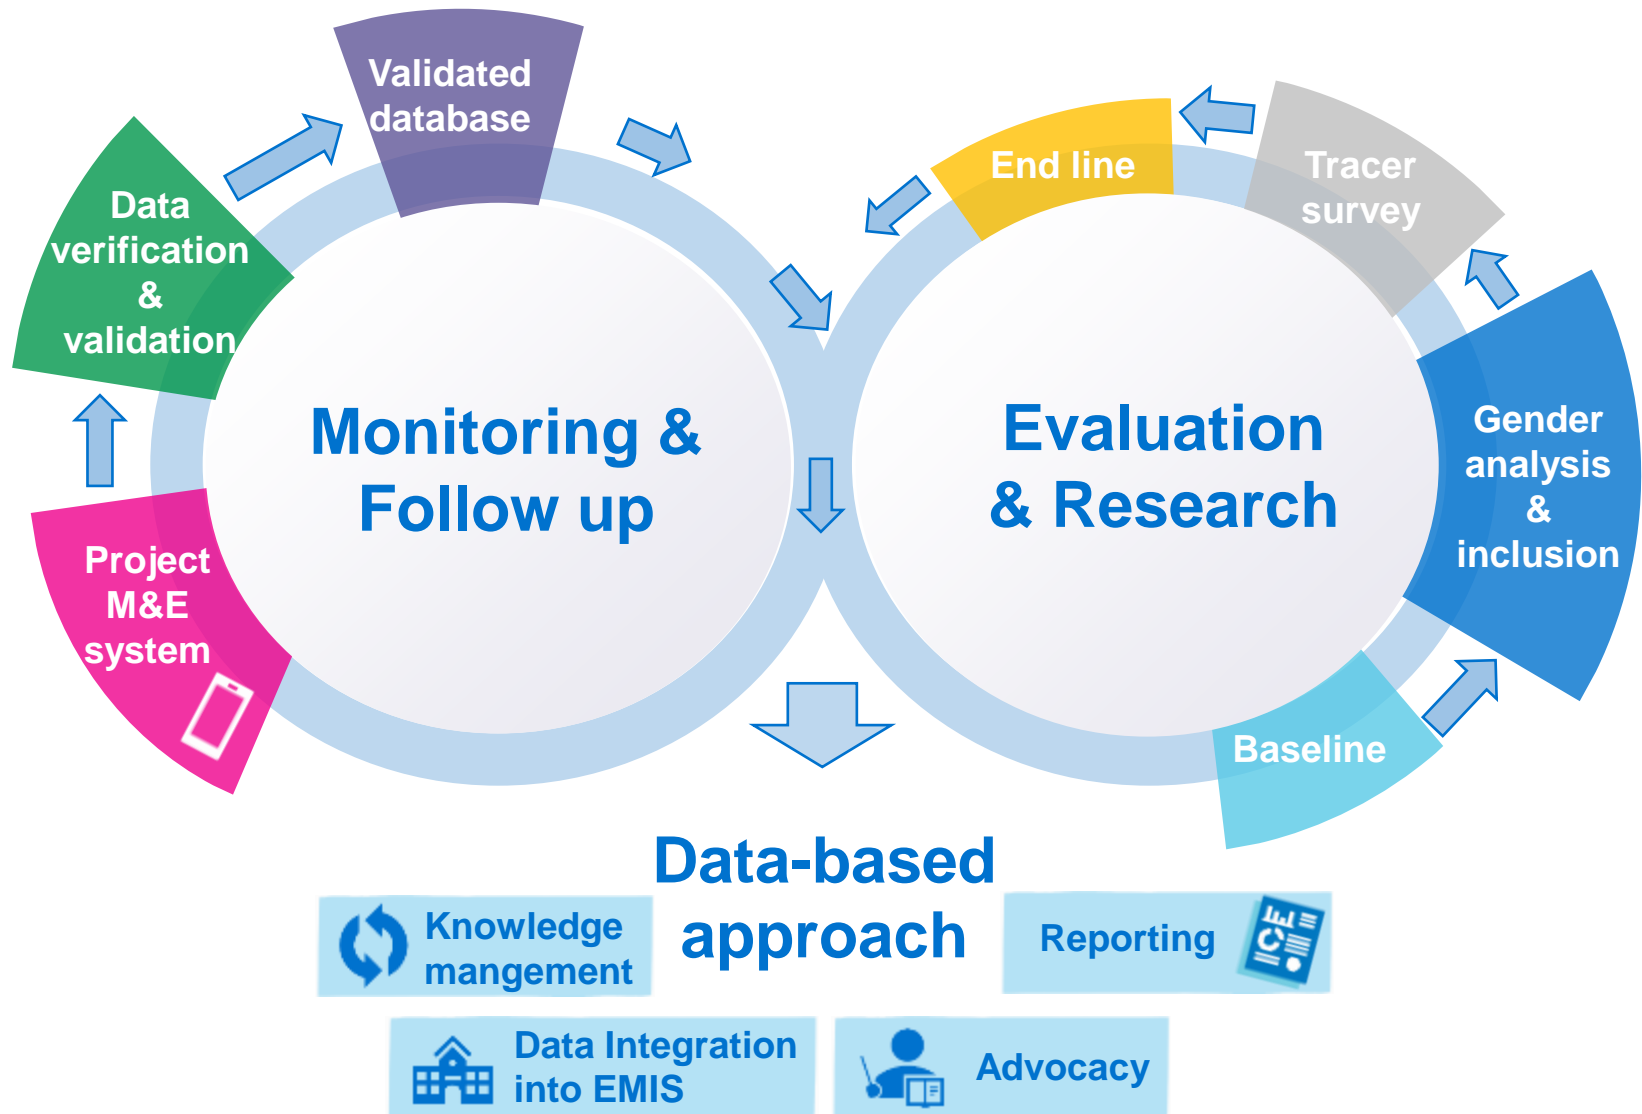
Validated database

Data verification & validation

Project M&E system

Monitoring & Follow up

End line

Tracer survey

Gender analysis & inclusion

Baseline

Evaluation & Research

Data-based approach

Knowledge mangement

Reporting

Data Integration into EMIS

Advocacy